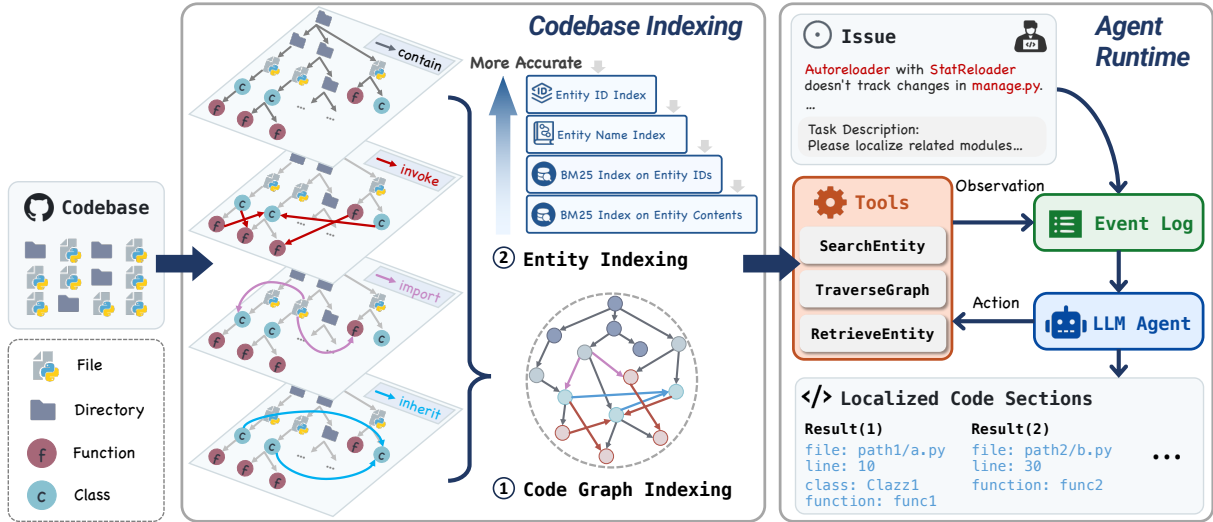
Codebase

File
Directory
Function
Class

Codebase Indexing

contain
invoke
import
inherit

More Accurate
Entity ID Index
Entity Name Index
BM25 Index on Entity IDs
BM25 Index on Entity Contents

② Entity Indexing

① Code Graph Indexing

Agent Runtime

Issue
Autoreloader with StatReloader doesn't track changes in manage.py.
...
Task Description:
Please localize related modules...

Tools
SearchEntity
TraverseGraph
RetrieveEntity

Observation
Event Log
Action
LLM Agent

</> Localized Code Sections
Result(1)
file: path1/a.py
line: 10
class: Clazz1
function: func1
Result(2)
file: path2/b.py
line: 30
function: func2
...